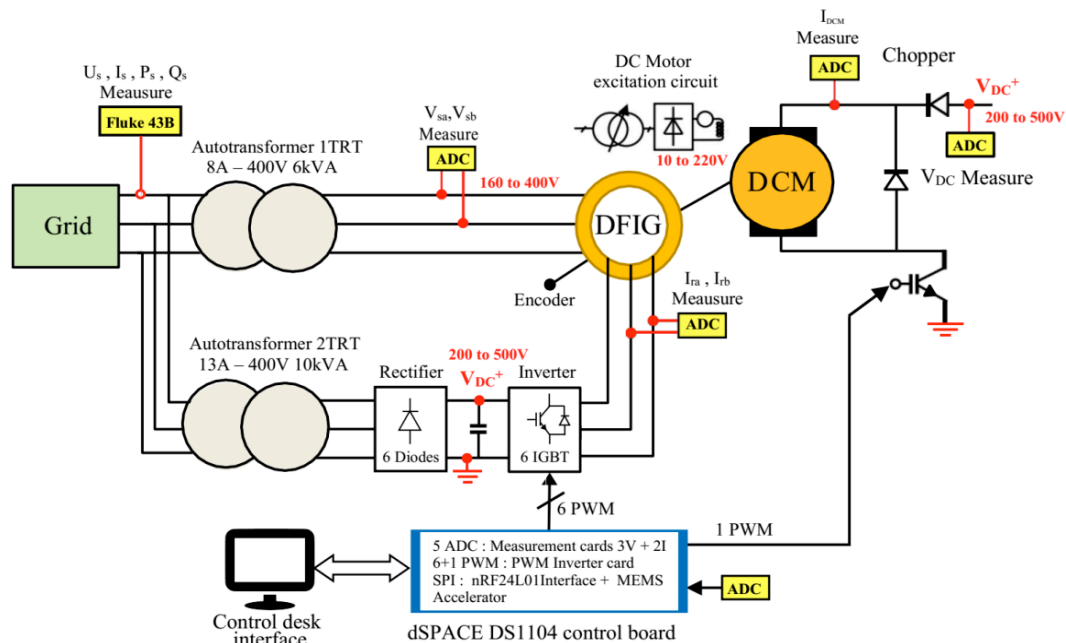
$U_s$ , $I_s$ , $P_s$ , $Q_s$
Measure
Fluke 43B

Grid

Autotransformer 1TRT
8A – 400V 6kVA

$V_{sa}$,$V_{sb}$
Measure
ADC
160 to 400V

DC Motor
excitation circuit
10 to 220V

$I_{DCM}$
Measure
ADC

Chopper
$V_{DC}^+$
200 to 500V
ADC

DCM
$V_{DC}$ Measure

DFIG
Encoder

$I_{ra}$ , $I_{rb}$
Meausure
ADC

Autotransformer 2TRT
13A – 400V 10kVA

200 to 500V
Rectifier
$V_{DC}^+$
Inverter
6 Diodes
6 IGBT

6 PWM
1 PWM

5 ADC : Measurement cards 3V + 2I
6+1 PWM : PWM Inverter card
SPI : nRF24L01Interface + MEMS Accelerator

ADC

Control desk
interface

dSPACE DS1104 control board